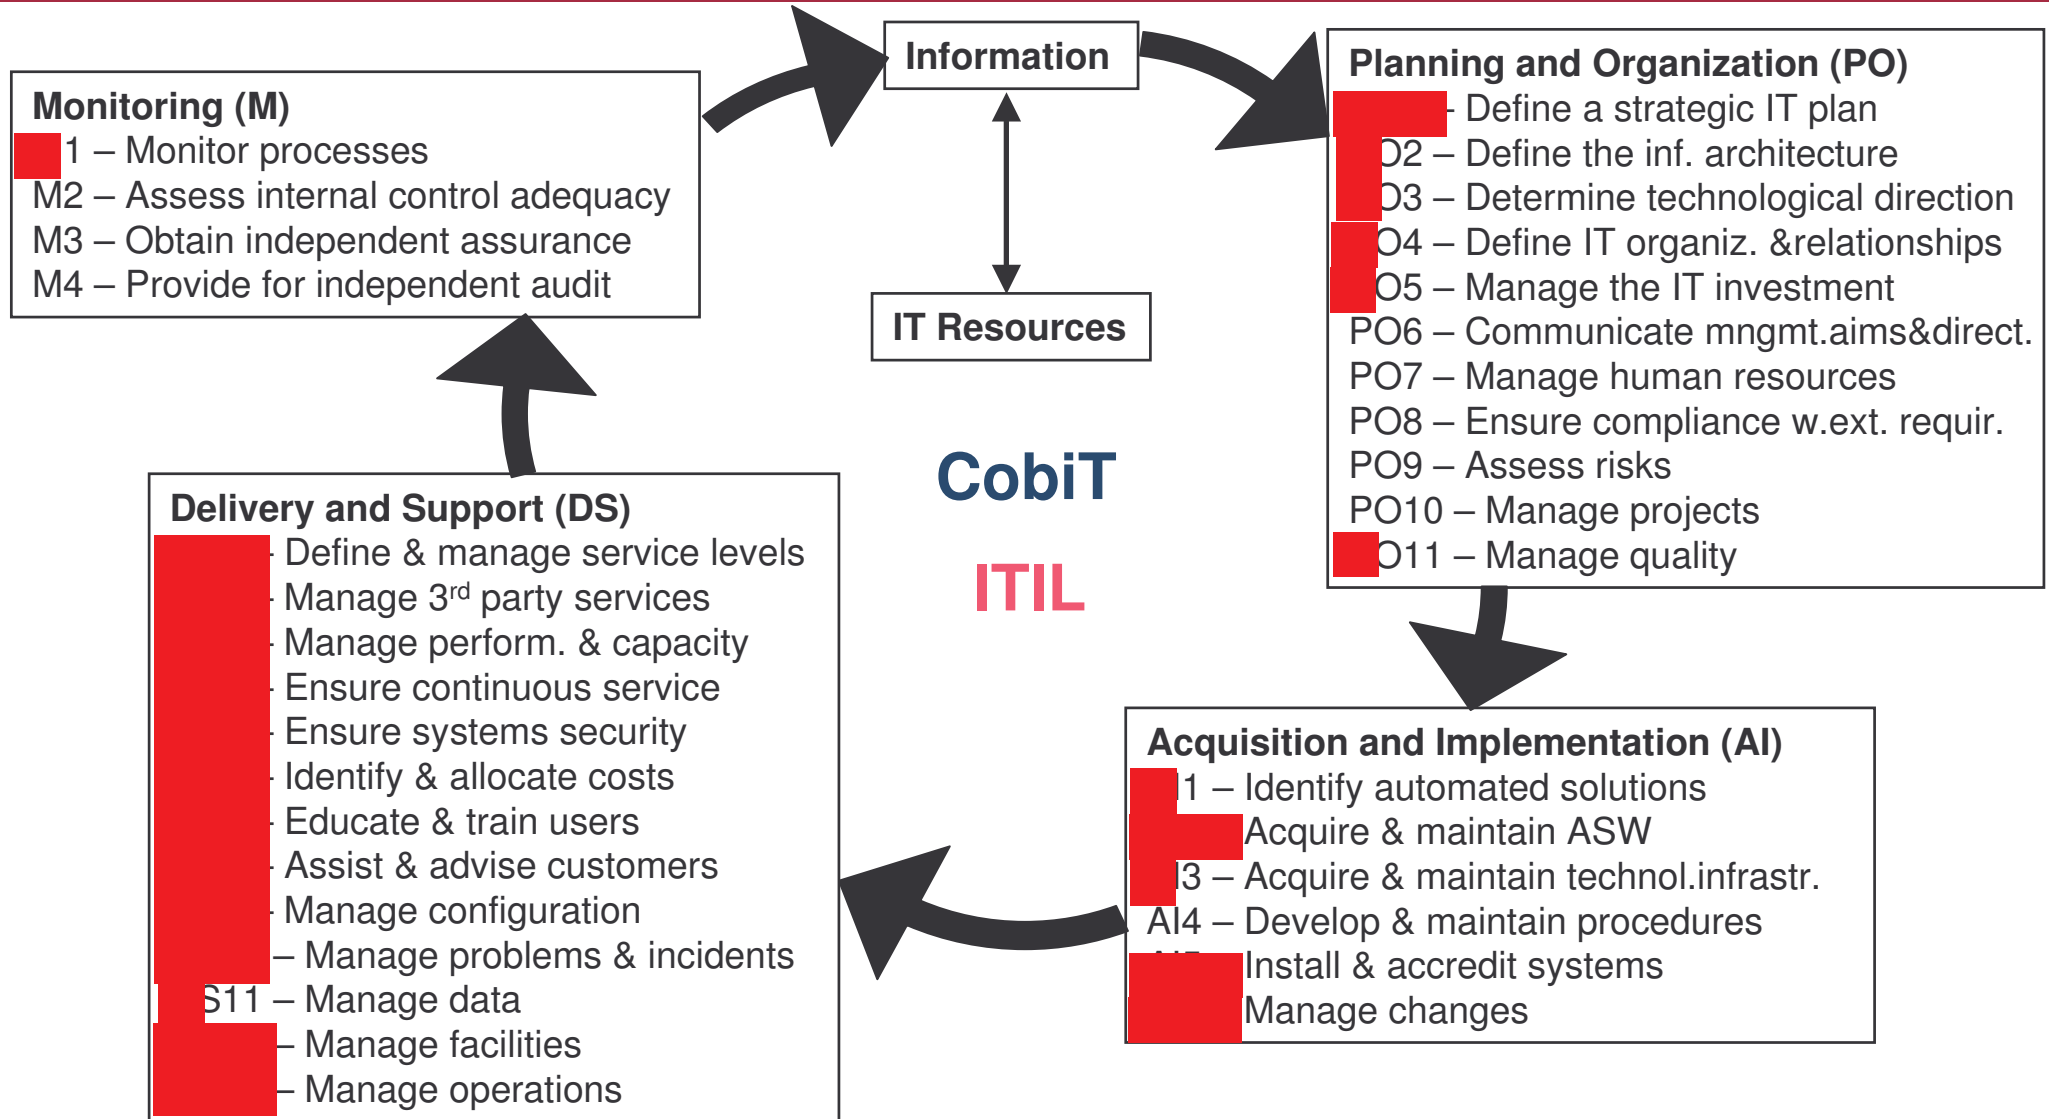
Information

Planning and Organization (PO)
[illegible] Define a strategic IT plan
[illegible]O2 – Define the inf. architecture
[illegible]O3 – Determine technological direction
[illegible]O4 – Define IT organiz. &relationships
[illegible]O5 – Manage the IT investment
PO6 – Communicate mngmt.aims&direct.
PO7 – Manage human resources
PO8 – Ensure compliance w.ext. requir.
PO9 – Assess risks
PO10 – Manage projects
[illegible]O11 – Manage quality

Monitoring (M)
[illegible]1 – Monitor processes
M2 – Assess internal control adequacy
M3 – Obtain independent assurance
M4 – Provide for independent audit

IT Resources

CobiT

ITIL

Delivery and Support (DS)
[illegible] Define & manage service levels
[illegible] Manage 3rd party services
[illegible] Manage perform. & capacity
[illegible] Ensure continuous service
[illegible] Ensure systems security
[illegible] Identify & allocate costs
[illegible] Educate & train users
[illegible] Assist & advise customers
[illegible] Manage configuration
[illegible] – Manage problems & incidents
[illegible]S11 – Manage data
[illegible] – Manage facilities
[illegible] – Manage operations

Acquisition and Implementation (AI)
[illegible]1 – Identify automated solutions
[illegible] Acquire & maintain ASW
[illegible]I3 – Acquire & maintain technol.infrastr.
AI4 – Develop & maintain procedures
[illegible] Install & accredit systems
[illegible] Manage changes